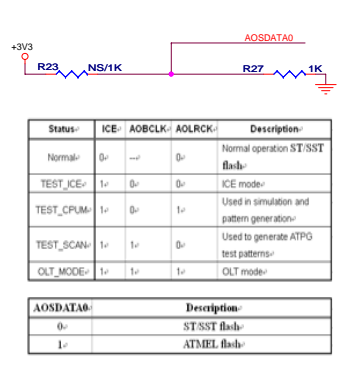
+3V3

R23 NS/1K

AOSDATA0

R27 1K

| Status | ICE | AOBCLK | AOLRCK | Description |
|---|---|---|---|---|
| Normal | 0 | --- | 0 | Normal operation ST/SST flash |
| TEST_ICE | 1 | 0 | 0 | ICE mode |
| TEST_CPUM | 1 | 0 | 1 | Used in simulation and pattern generation |
| TEST_SCAN | 1 | 1 | 0 | Used to generate ATPG test patterns |
| OLT_MODE | 1 | 1 | 1 | OLT mode |

| AOSDATA0 | Description |
|---|---|
| 0 | ST/SST flash |
| 1 | ATMEL flash |